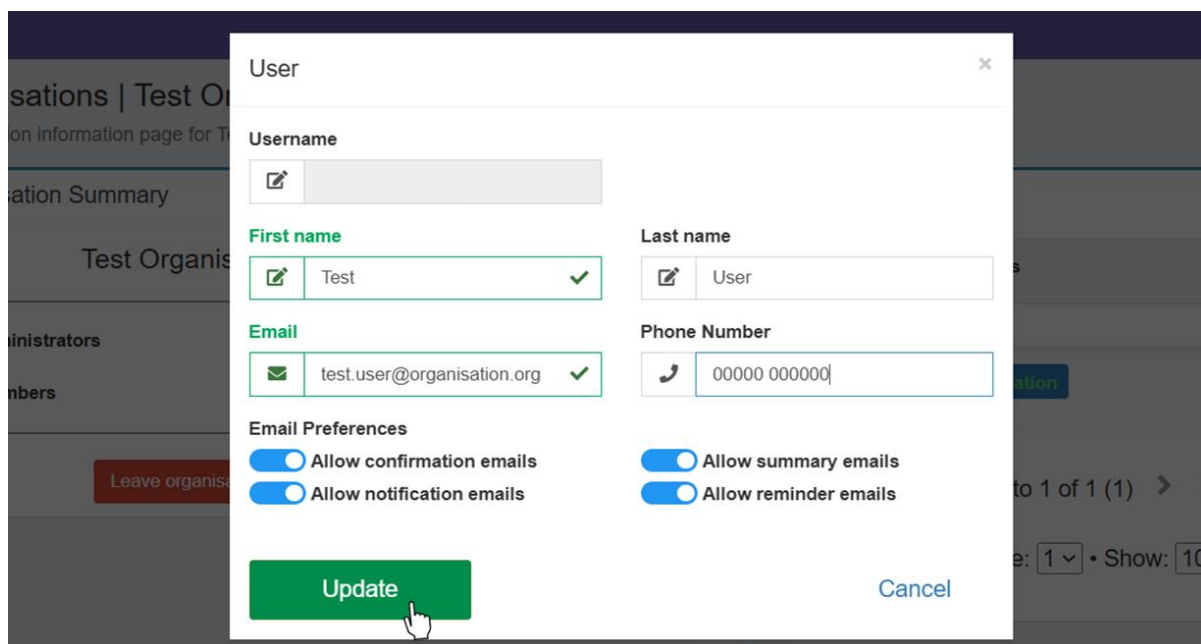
sations | Test Or
on information page for T
ation Summary
Test Organis
inistrators
nbers
Leave organisa
s
ation
to 1 of 1 (1)
e: 1 • Show: 1

User
×
Username
First name
Test
Last name
User
Email
test.user@organisation.org
Phone Number
00000 000000
Email Preferences
Allow confirmation emails
Allow summary emails
Allow notification emails
Allow reminder emails
Update
Cancel